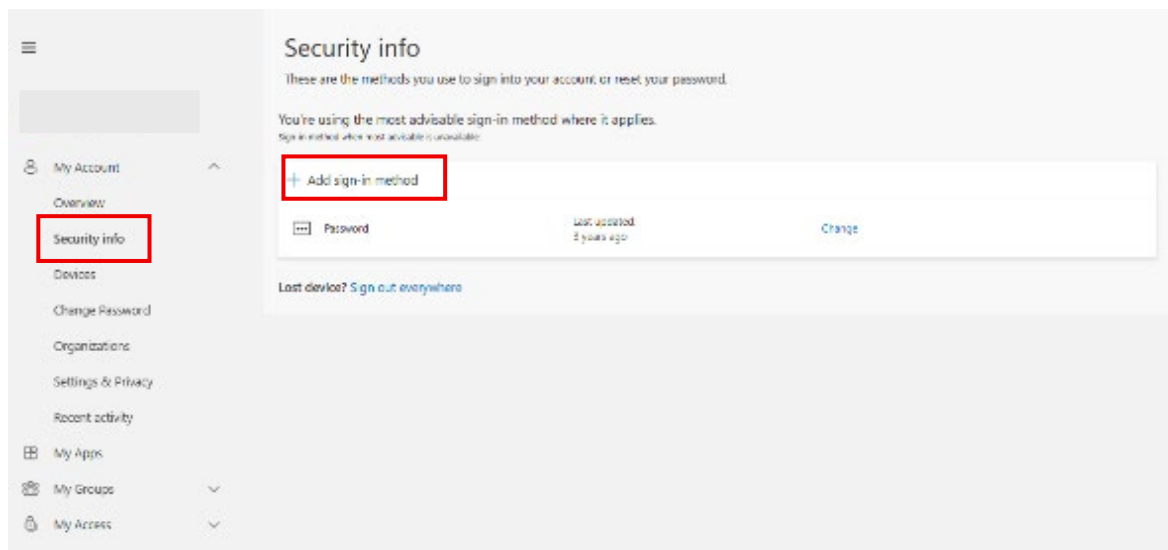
My Account

Overview

Security info

Devices

Change Password

Organizations

Settings & Privacy

Recent activity

My Apps

My Groups

My Access

Security info

These are the methods you use to sign into your account or reset your password.

You're using the most advisable sign-in method where it applies.
Sign-in method when most advisable is unavailable:

+ Add sign-in method

| Password | Last updated: 2 years ago | Change |
|---|---|---|

Lost device? Sign out everywhere